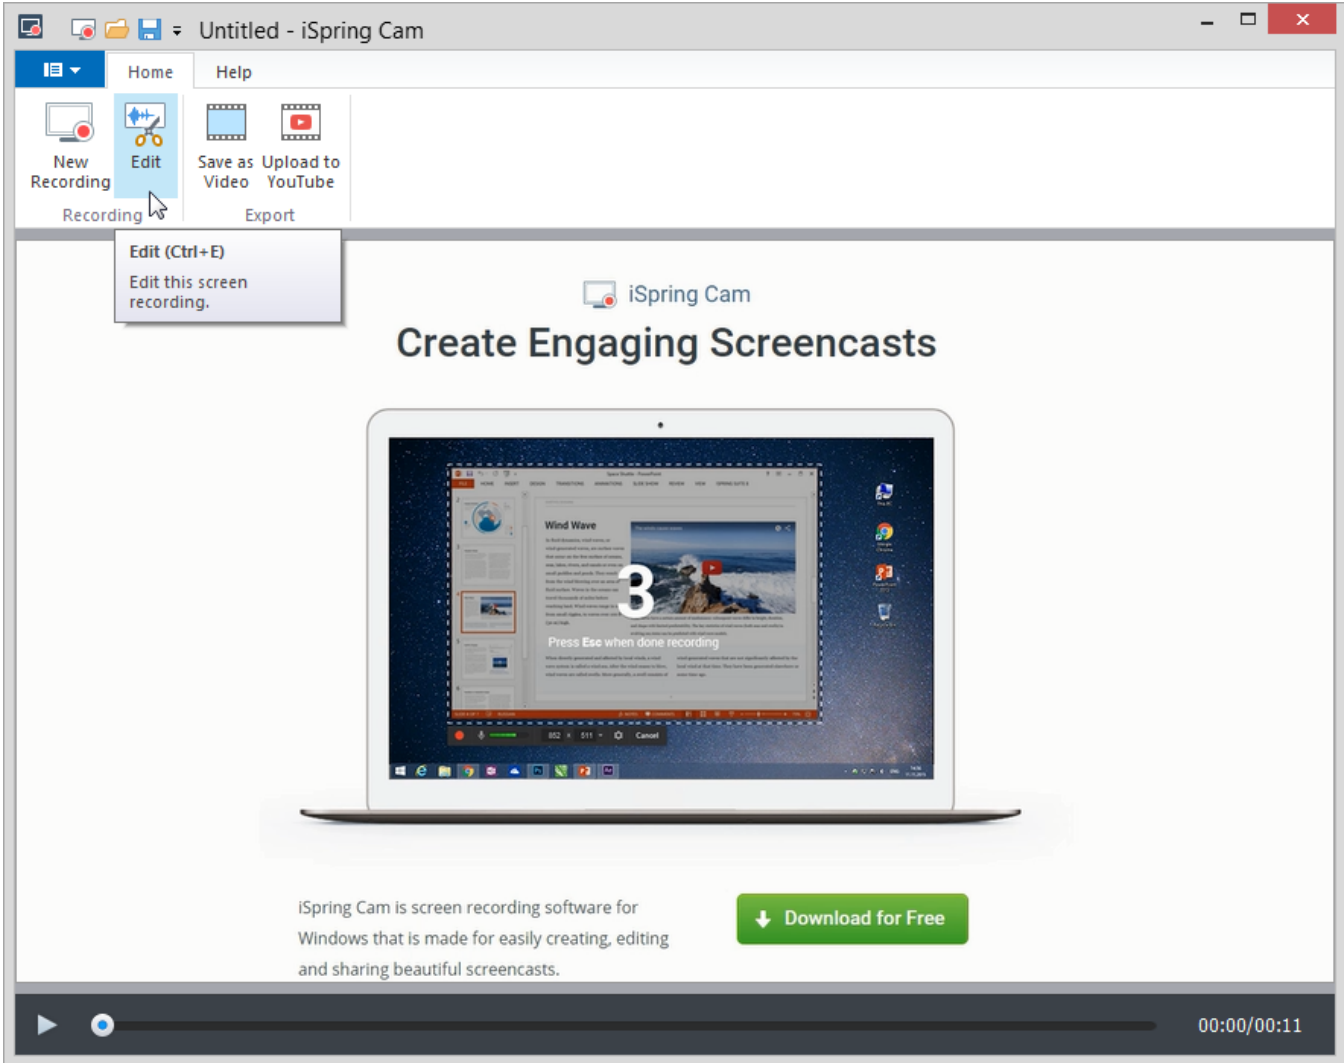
Untitled - iSpring Cam

Home Help

New Recording
Edit
Recording

Save as Video
Upload to YouTube
Export

Edit (Ctrl+E)
Edit this screen recording.

iSpring Cam

Create Engaging Screencasts

Wind Wave

3

Press Esc when done recording

Cancel

iSpring Cam is screen recording software for Windows that is made for easily creating, editing and sharing beautiful screencasts.

Download for Free

00:00/00:11